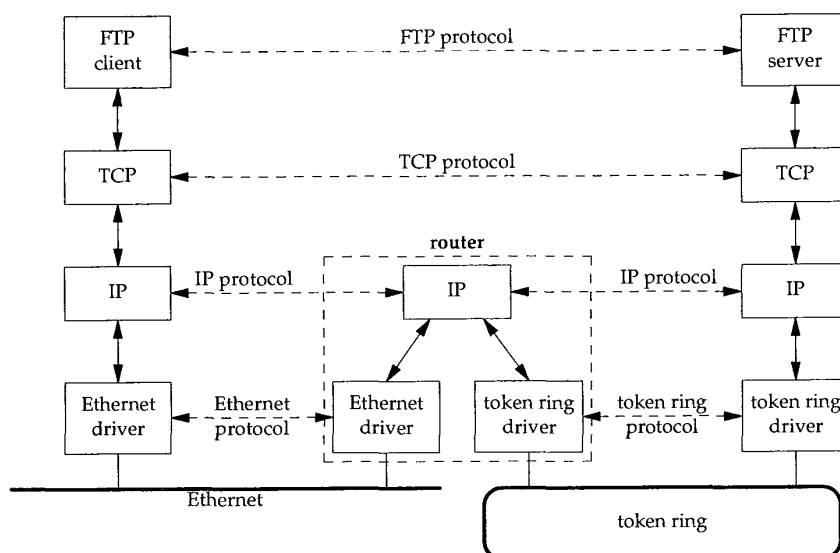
FTP client

FTP protocol

FTP server

TCP

TCP protocol

TCP

router

IP

IP protocol

IP

IP protocol

IP

Ethernet driver

Ethernet protocol

Ethernet driver

token ring driver

token ring protocol

token ring driver

Ethernet

token ring